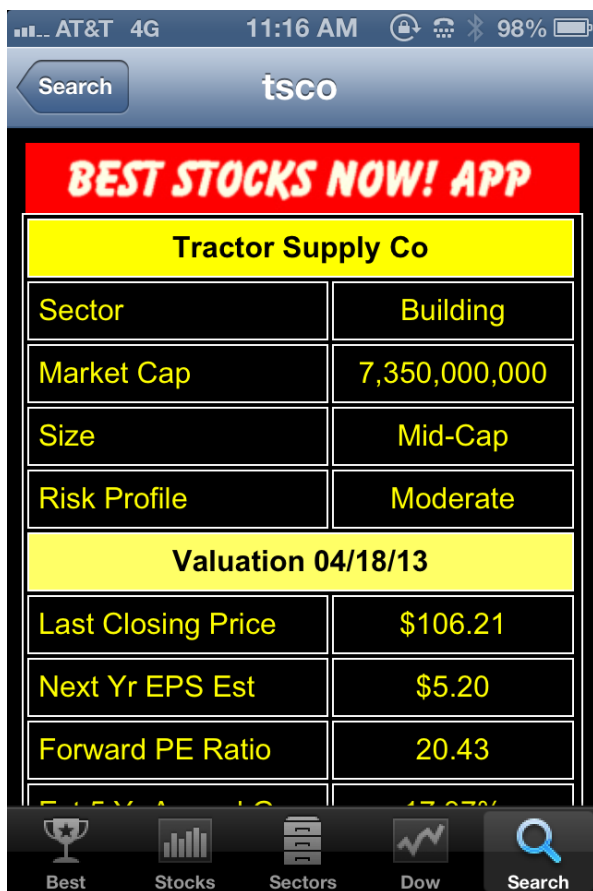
AT&T 4G 11:16 AM 98%

Search tsco

BEST STOCKS NOW! APP

| Tractor Supply Co | |
|---|---|
| Sector | Building |
| Market Cap | 7,350,000,000 |
| Size | Mid-Cap |
| Risk Profile | Moderate |
| Valuation 04/18/13 | |
| Last Closing Price | $106.21 |
| Next Yr EPS Est | $5.20 |
| Forward PE Ratio | 20.43 |
| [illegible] | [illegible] |

Best Stocks Sectors Dow Search